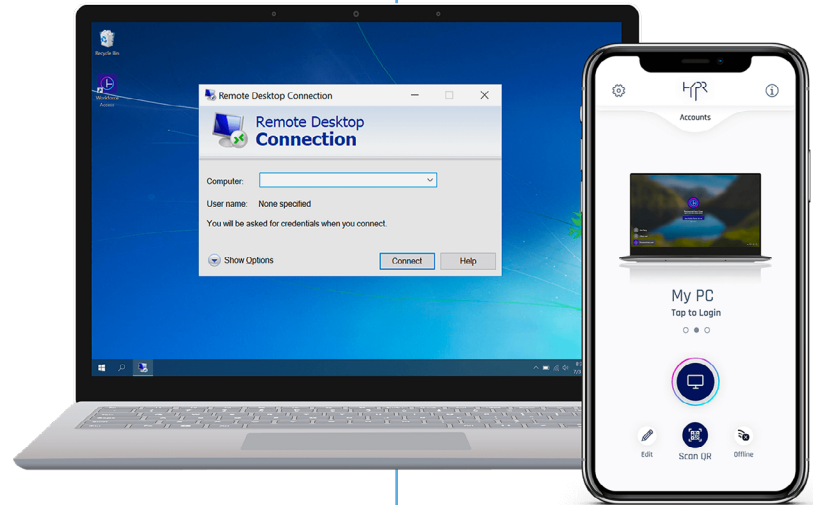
Recycle Bin

Workforce Access

Remote Desktop Connection

Remote Desktop
Connection

Computer:

User name: None specified

You will be asked for credentials when you connect.

Show Options

Connect

Help

HYPR

Accounts

My PC

Tap to Login

Edit

Scan QR

Offline